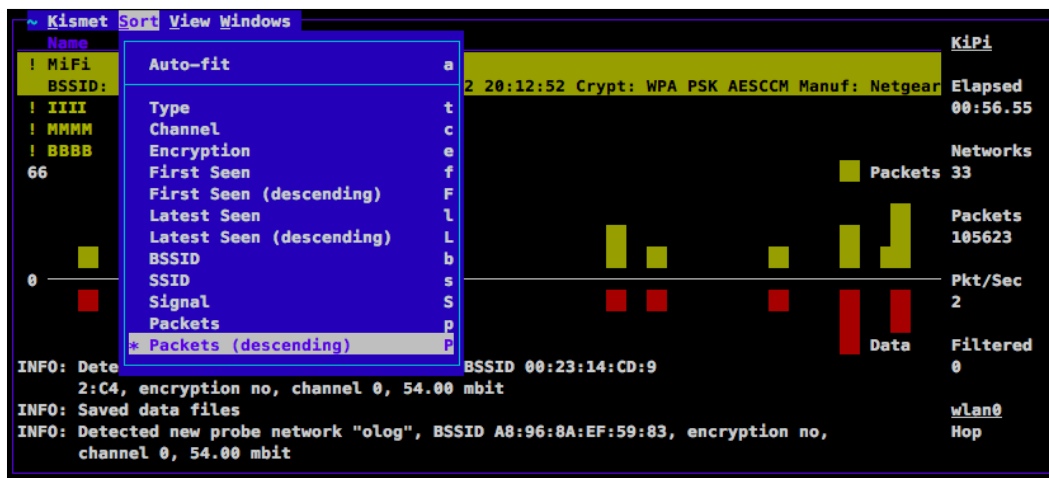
~ Kismet Sort View Windows

Name

! MiFi

BSSID:

! IIII

! MMMM

! BBBB

66

0

Auto-fit a

Type t
Channel c
Encryption e
First Seen f
First Seen (descending) F
Latest Seen l
Latest Seen (descending) L
BSSID b
SSID s
Signal S
Packets p
* Packets (descending) P

2 20:12:52 Crypt: WPA PSK AESCCM Manuf: Netgear

Packets

Data

KiPi

Elapsed
00:56.55

Networks
33

Packets
105623

Pkt/Sec
2

Filtered
0

wlan0
Hop

INFO: Dete BSSID 00:23:14:CD:92:C4, encryption no, channel 0, 54.00 mbit
INFO: Saved data files
INFO: Detected new probe network "olog", BSSID A8:96:8A:EF:59:83, encryption no, channel 0, 54.00 mbit